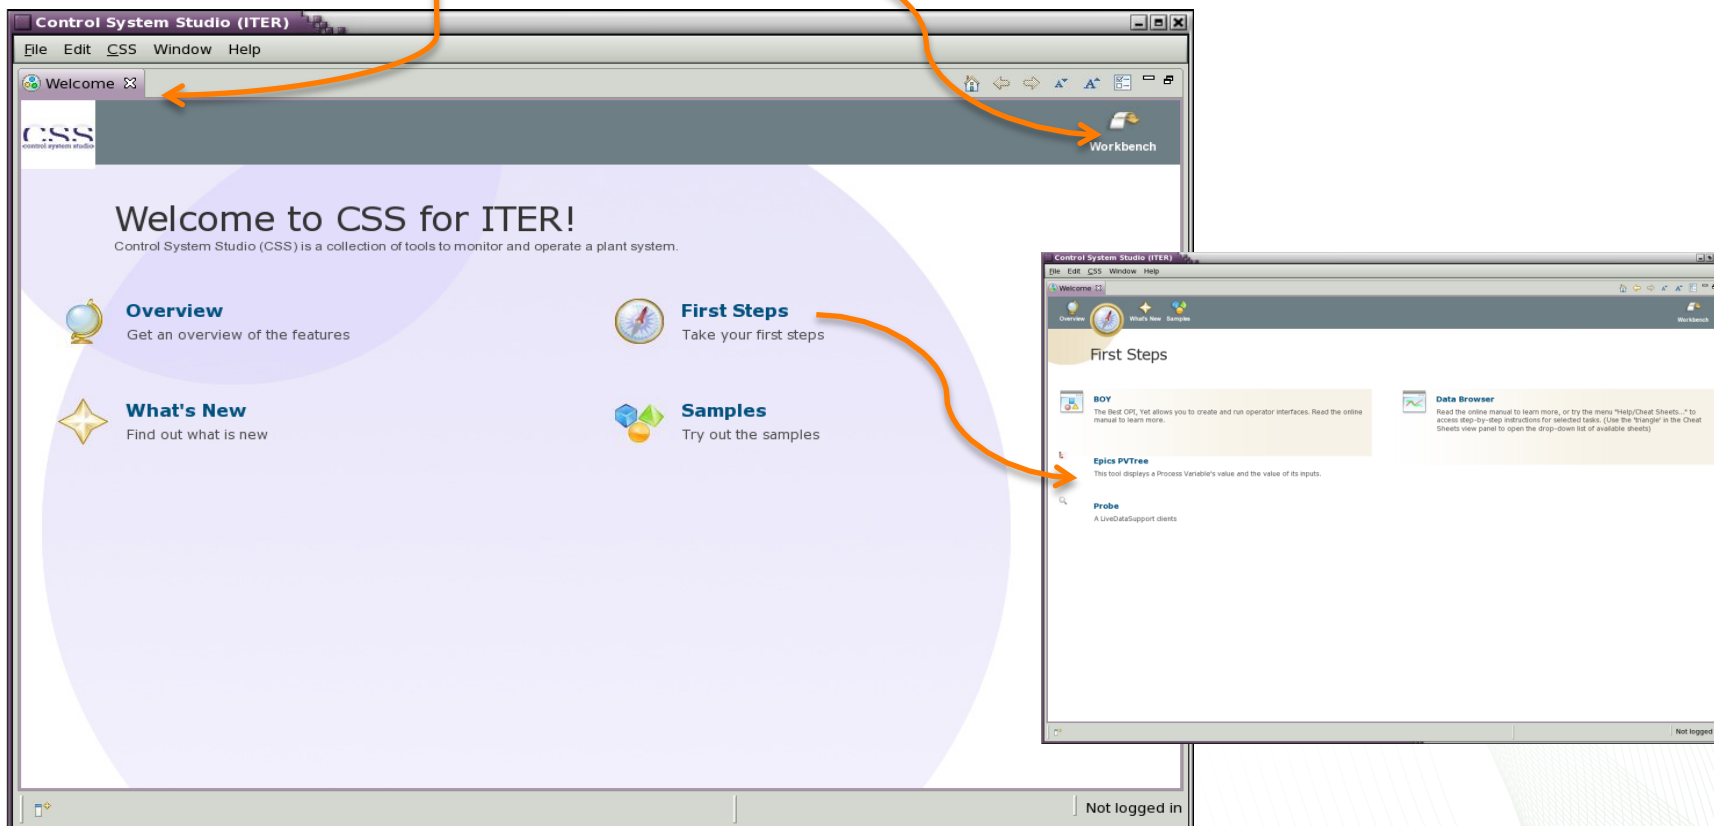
Control System Studio (ITER)

File Edit CSS Window Help

Welcome

CSS
control system studio

Workbench

Welcome to CSS for ITER!
Control System Studio (CSS) is a collection of tools to monitor and operate a plant system.

Overview
Get an overview of the features

First Steps
Take your first steps

What's New
Find out what is new

Samples
Try out the samples

Not logged in

Control System Studio (ITER)

File Edit CSS Window Help

Welcome

Overview What's New Samples

Workbench

First Steps

BOY
The Best OPI, Yet allows you to create and run operator interfaces. Read the online manual to learn more.

Data Browser
Read the online manual to learn more, or try the menu "Help/Cheat Sheets..." to access step-by-step instructions for selected tasks. (Use the 'triangle' in the Cheat Sheets view panel to open the drop-down list of available sheets)

Epics PVTree
This tool displays a Process Variable's value and the value of its inputs.

Probe
A LiveDataSupport clients

Not logged